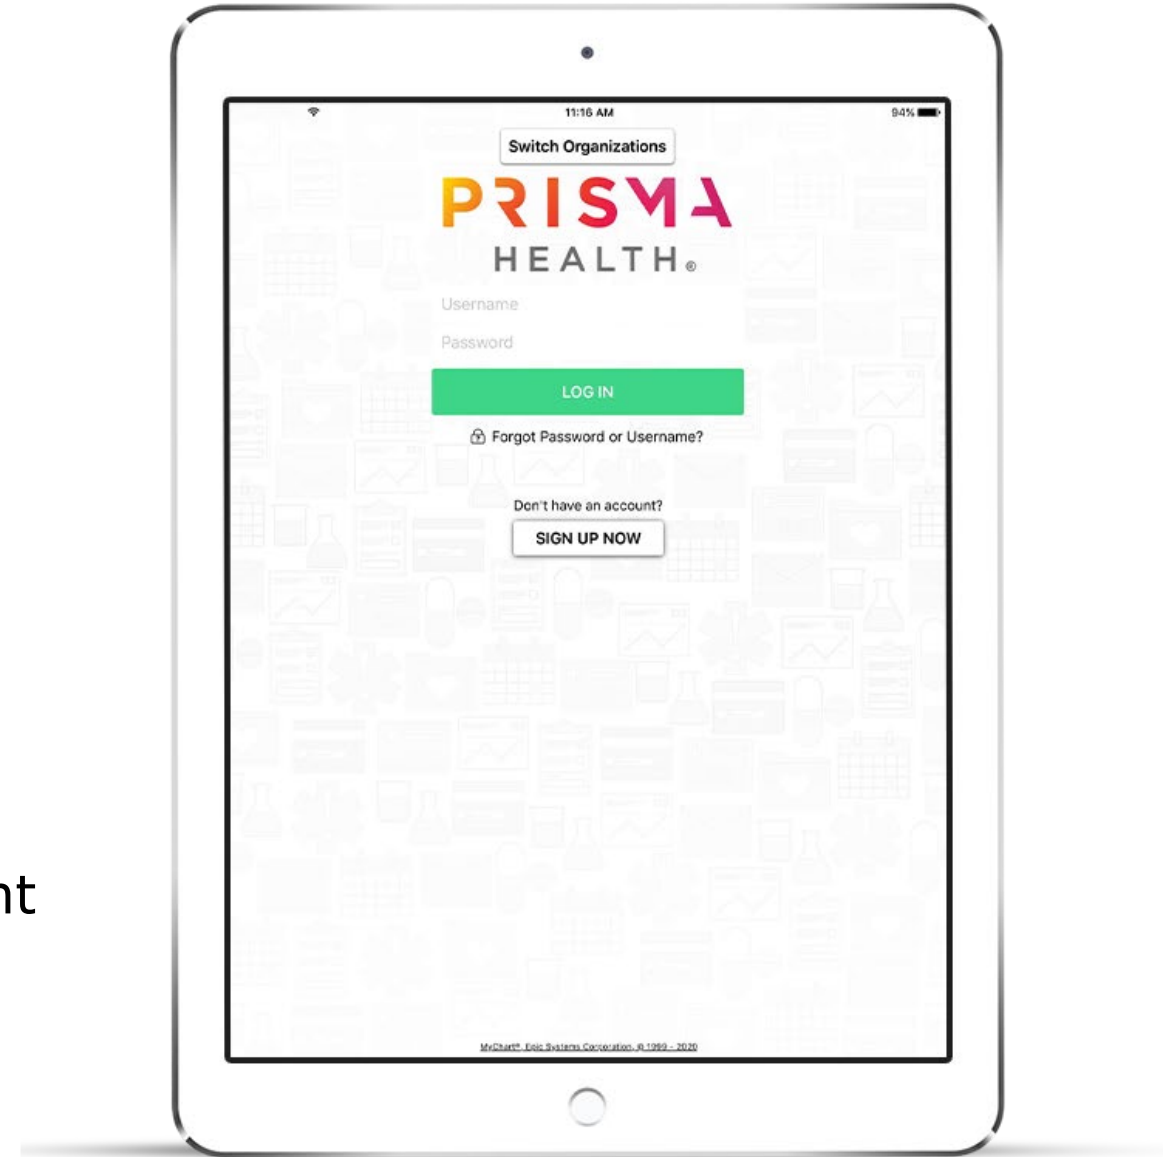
11:16 AM
94%

Switch Organizations

PRISMA
HEALTH®

Username

Password

LOG IN

Forgot Password or Username?

Don't have an account?

SIGN UP NOW

MyChart®, Epic Systems Corporation, © 1999 - 2020

nt